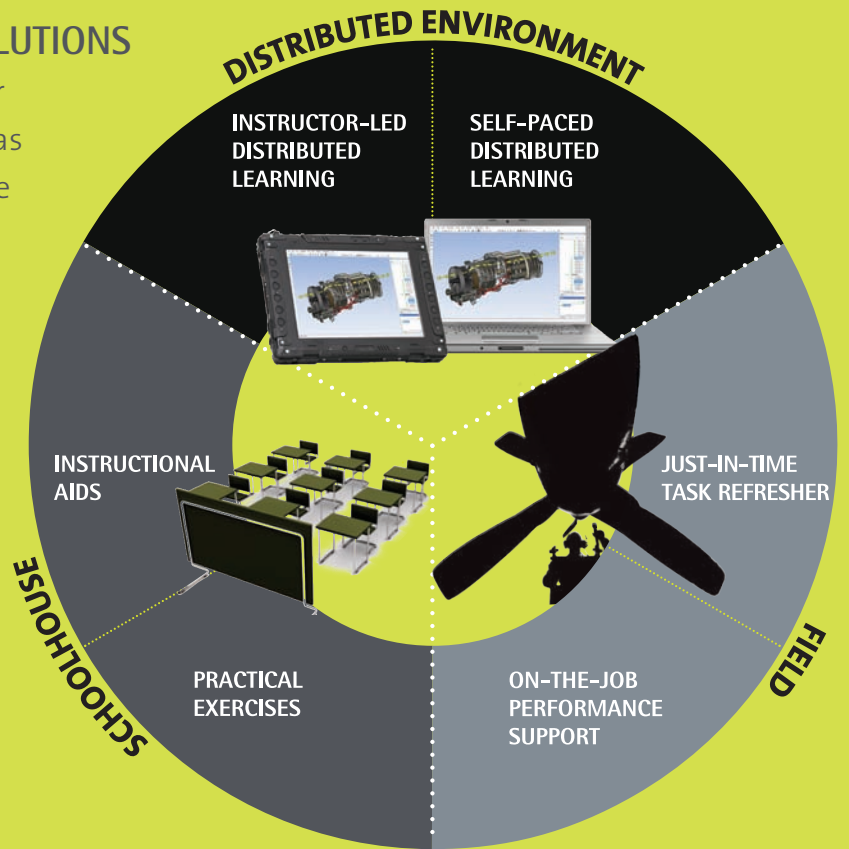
LUTIONS
r
as
e

DISTRIBUTED ENVIRONMENT

INSTRUCTOR-LED DISTRIBUTED LEARNING

SELF-PACED DISTRIBUTED LEARNING

INSTRUCTIONAL AIDS

JUST-IN-TIME TASK REFRESHER

SCHOOLHOUSE

FIELD

PRACTICAL EXERCISES

ON-THE-JOB PERFORMANCE SUPPORT